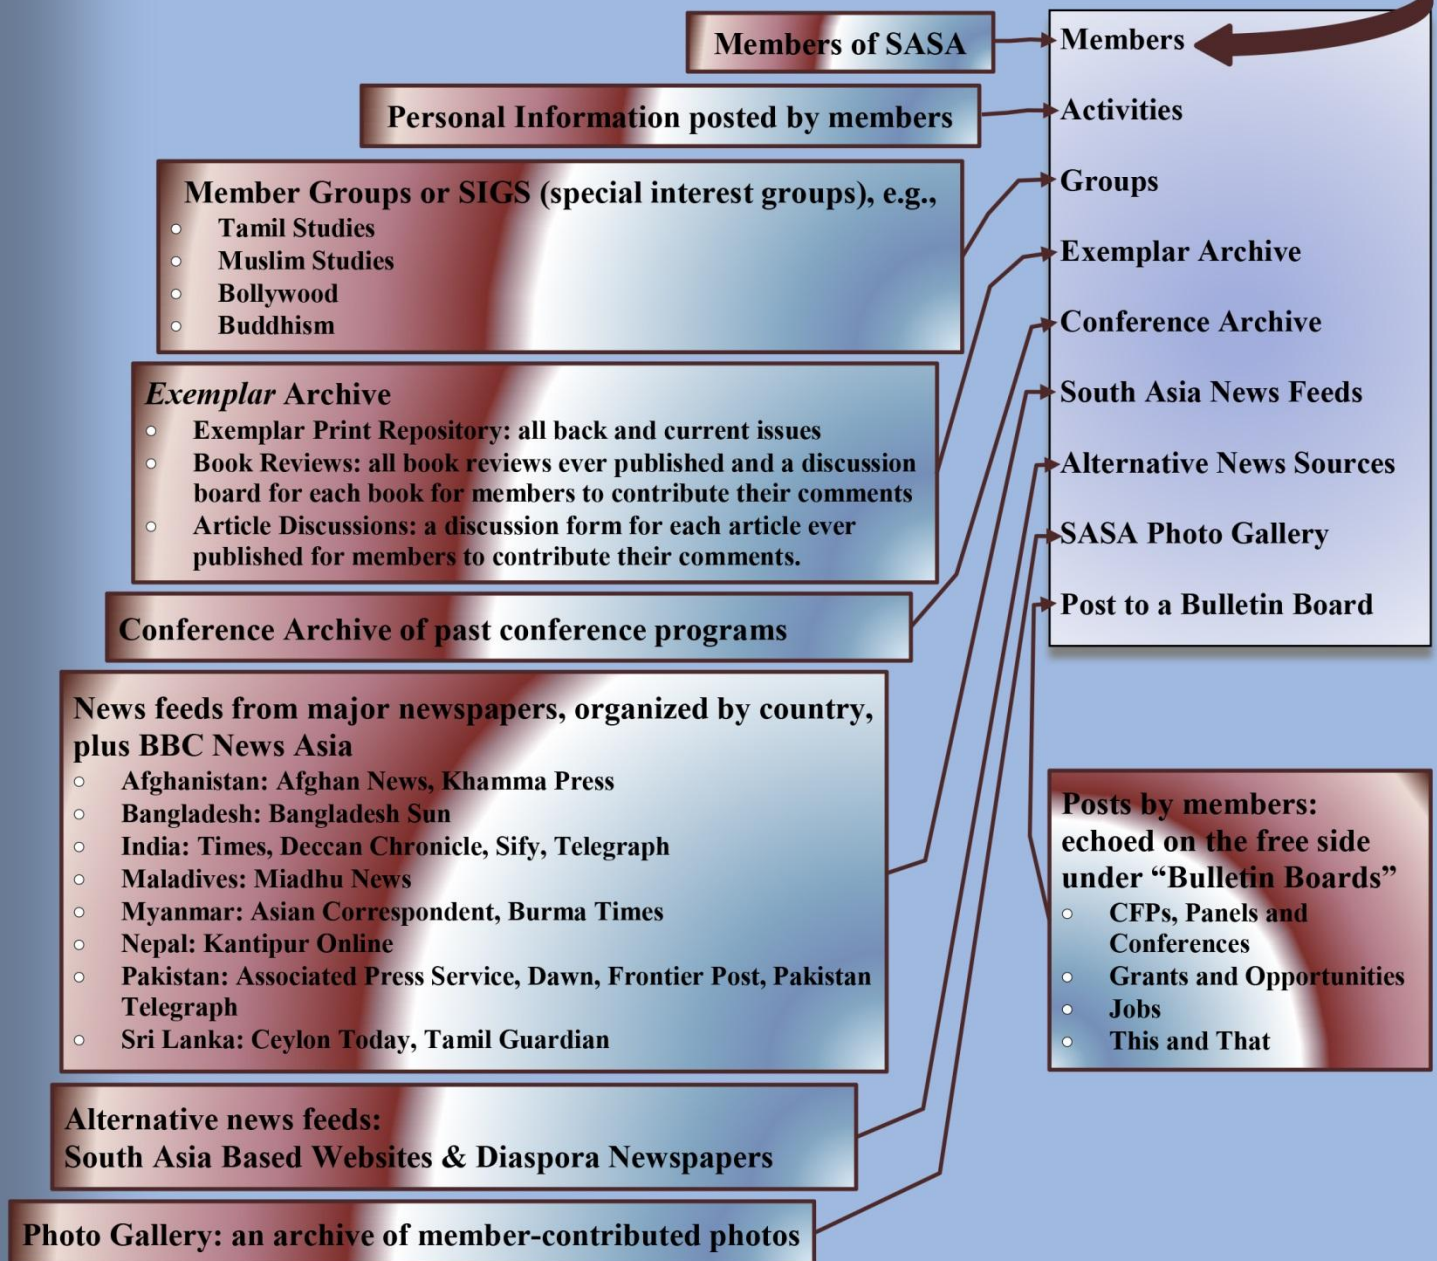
Members of SASA

Personal Information posted by members

Member Groups or SIGS (special interest groups), e.g.,
- Tamil Studies
- Muslim Studies
- Bollywood
- Buddhism

*Exemplar* Archive
- Exemplar Print Repository: all back and current issues
- Book Reviews: all book reviews ever published and a discussion board for each book for members to contribute their comments
- Article Discussions: a discussion form for each article ever published for members to contribute their comments.

Conference Archive of past conference programs

News feeds from major newspapers, organized by country, plus BBC News Asia
- Afghanistan: Afghan News, Khamma Press
- Bangladesh: Bangladesh Sun
- India: Times, Deccan Chronicle, Sify, Telegraph
- Maladives: Miadhu News
- Myanmar: Asian Correspondent, Burma Times
- Nepal: Kantipur Online
- Pakistan: Associated Press Service, Dawn, Frontier Post, Pakistan Telegraph
- Sri Lanka: Ceylon Today, Tamil Guardian

Alternative news feeds:
South Asia Based Websites & Diaspora Newspapers

Photo Gallery: an archive of member-contributed photos

Members
Activities
Groups
Exemplar Archive
Conference Archive
South Asia News Feeds
Alternative News Sources
SASA Photo Gallery
Post to a Bulletin Board

Posts by members: echoed on the free side under “Bulletin Boards”
- CFPs, Panels and Conferences
- Grants and Opportunities
- Jobs
- This and That